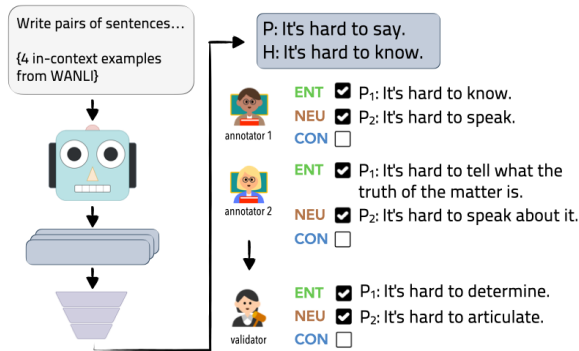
Write pairs of sentences...

{4 in-context examples from WANLI}

P: It's hard to say.
H: It's hard to know.

annotator 1
ENT P$_1$: It's hard to know.
NEU P$_2$: It's hard to speak.
CON

annotator 2
ENT P$_1$: It's hard to tell what the truth of the matter is.
NEU P$_2$: It's hard to speak about it.
CON

validator
ENT P$_1$: It's hard to determine.
NEU P$_2$: It's hard to articulate.
CON